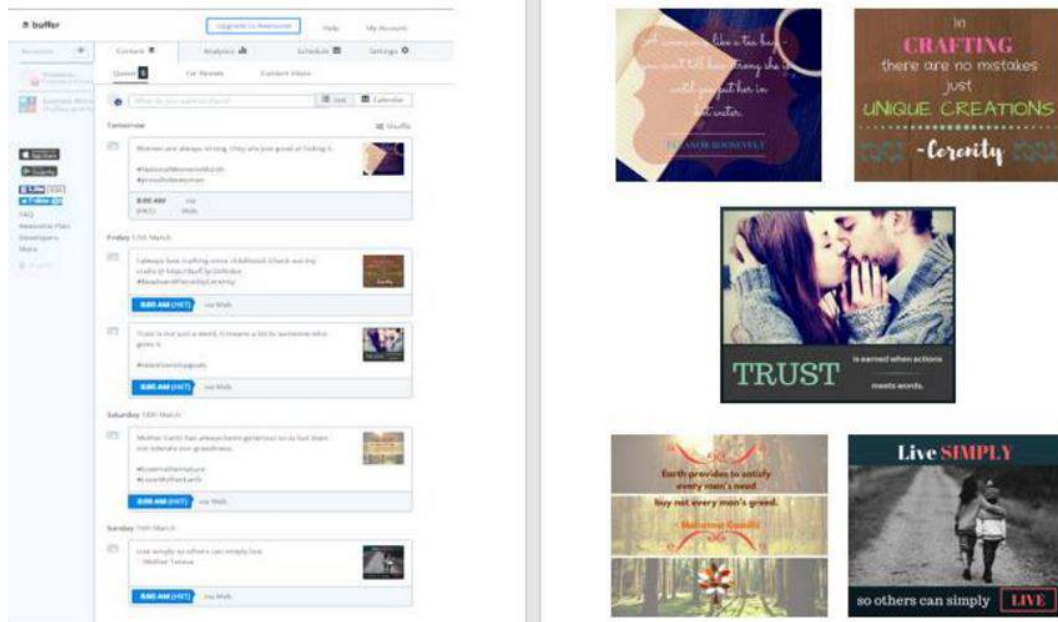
buffer

Upgrade to Awesome

Help

My Account

Content

Analytics

Schedule

Settings

Queue

For Review

Content Inbox

What do you want to share?

List

Calendar

Tomorrow

Shuffle

Women are always strong, they are just good at hiding it.

#NationalWomensMonth
#proudtobewoman

8:00 AM

Friday 13th March

I always love crafting since childhood. Check out my crafts @ http://buff.ly/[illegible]
#BeadsandPiecesbyCerenity

8:00 AM (HKT)

via Web

Trust is not just a word, it means a lot to someone who gives it.

#relationshipgoals

8:00 AM (HKT)

via Web

Saturday 14th March

Mother Earth has always been generous to us but does not tolerate our greediness.

#LoveMotherNature
#LoveMotherEarth

8:00 AM (HKT)

via Web

Sunday 15th March

Live simply so others can simply live.
- Mother Teresa

8:00 AM (HKT)

via Web

FAQ

Developers

More

A woman is like a tea bag - you can't tell how strong she is until you put her in hot water.

ELEANOR ROOSEVELT

In CRAFTING there are no mistakes just UNIQUE CREATIONS

-Cerenity

TRUST

is earned when actions meets words.

Earth provides to satisfy every man's need but not every man's greed.

- Mahatma Gandhi

Live SIMPLY

so others can simply

LIVE